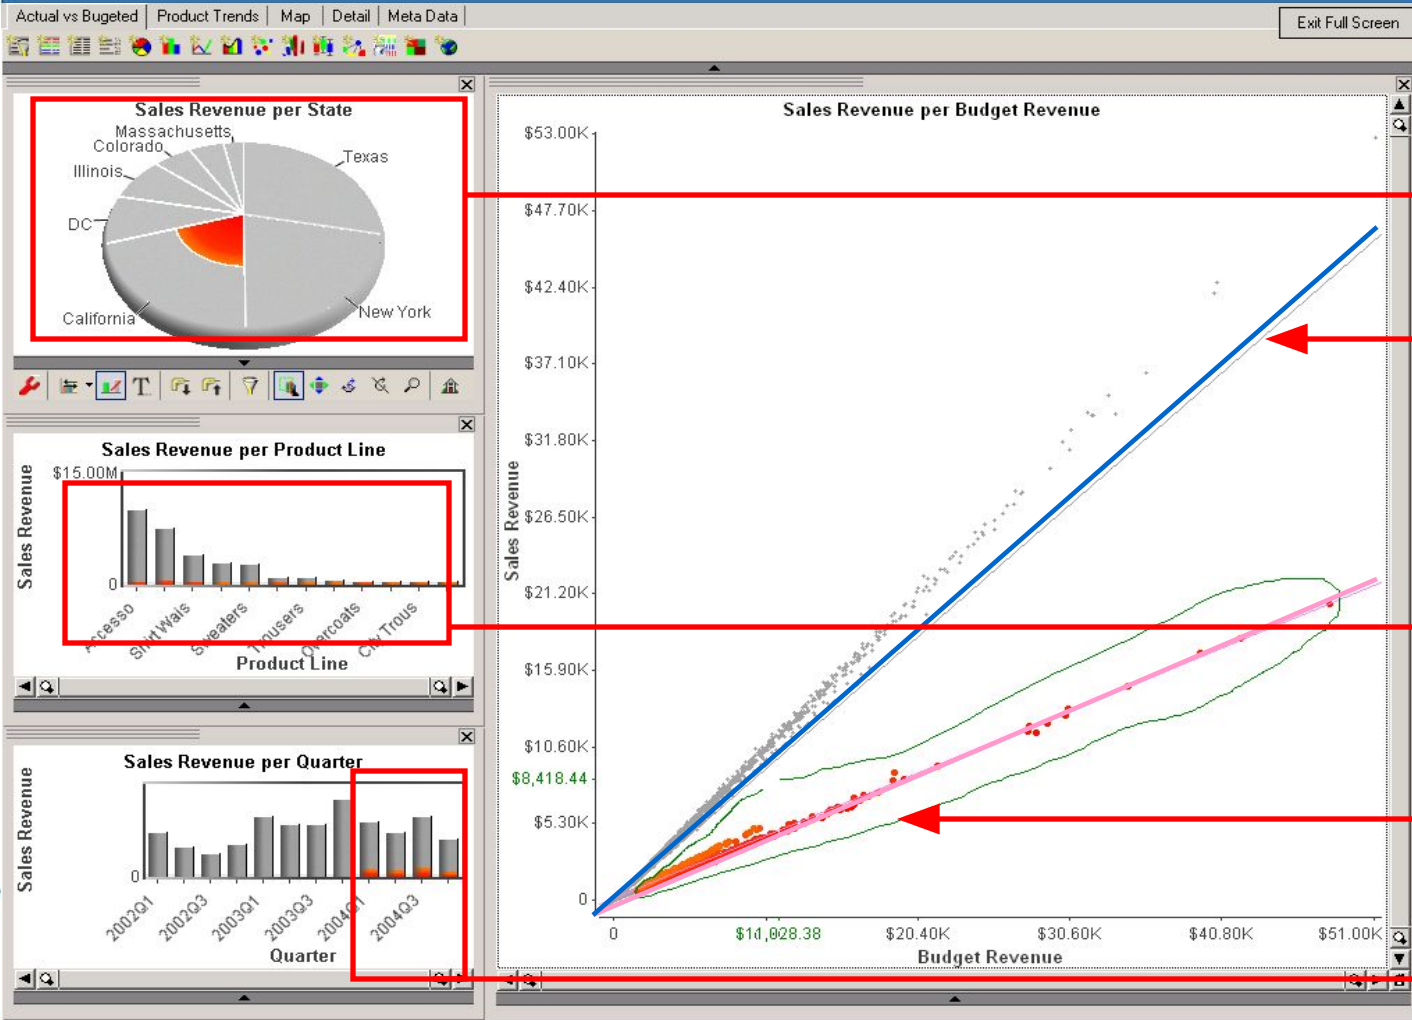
Actual vs Bugeted | Product Trends | Map | Detail | Meta Data

Exit Full Screen

Sales Revenue per State

Massachusetts
Colorado
Illinois
DC
California
Texas
New York

Sales Revenue per Product Line

Sales Revenue

$15.00M

0

Accesso
Shirt Waist
Sweaters
Trousers
Overcoats
City Trous

Product Line

Sales Revenue per Quarter

Sales Revenue

0

2002Q1
2002Q3
2003Q1
2003Q3
2004Q1
2004Q3

Quarter

Sales Revenue per Budget Revenue

$53.00K
$47.70K
$42.40K
$37.10K
$31.80K
$26.50K
$21.20K
$15.90K
$10.60K
$8,418.44
$5.30K
0

Sales Revenue

0
$11,028.38
$20.40K
$30.60K
$40.80K
$51.00K

Budget Revenue